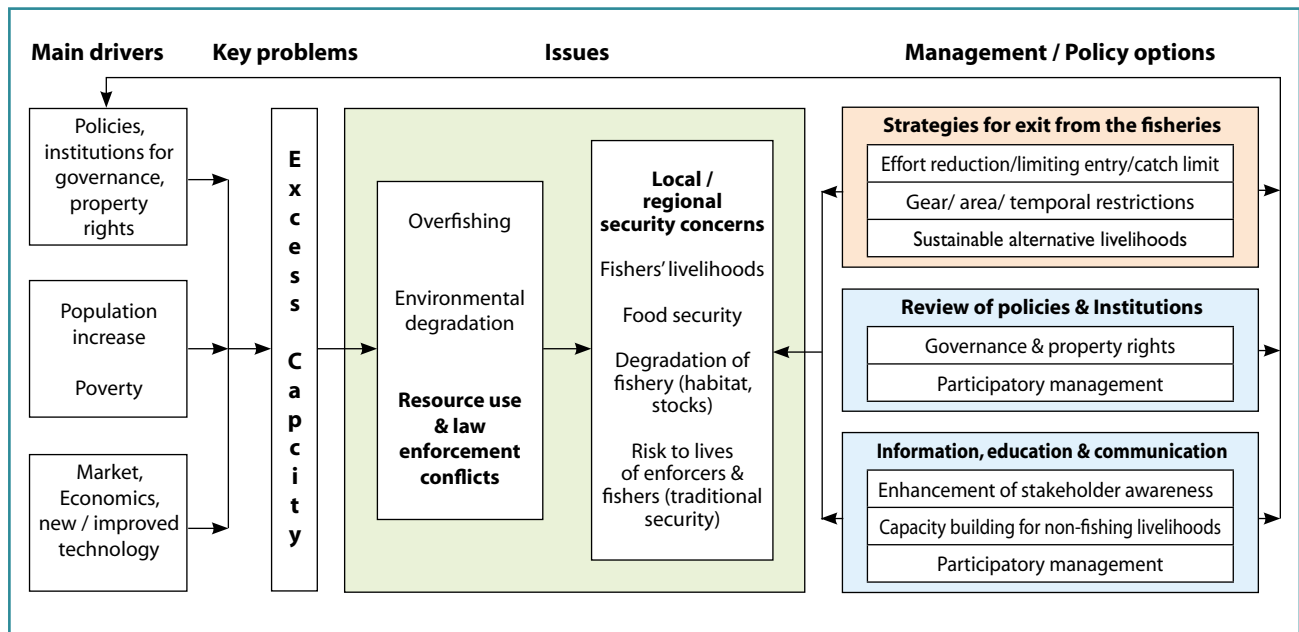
Main drivers

Key problems

Issues

Management / Policy options

Policies, institutions for governance, property rights

Population increase

Poverty

Market, Economics, new / improved technology

Excess Capacity

Overfishing

Environmental degradation

Resource use & law enforcement conflicts

Local / regional security concerns

Fishers' livelihoods

Food security

Degradation of fishery (habitat, stocks)

Risk to lives of enforcers & fishers (traditional security)

Strategies for exit from the fisheries

Effort reduction/limiting entry/catch limit

Gear/ area/ temporal restrictions

Sustainable alternative livelihoods

Review of policies & Institutions

Governance & property rights

Participatory management

Information, education & communication

Enhancement of stakeholder awareness

Capacity building for non-fishing livelihoods

Participatory management